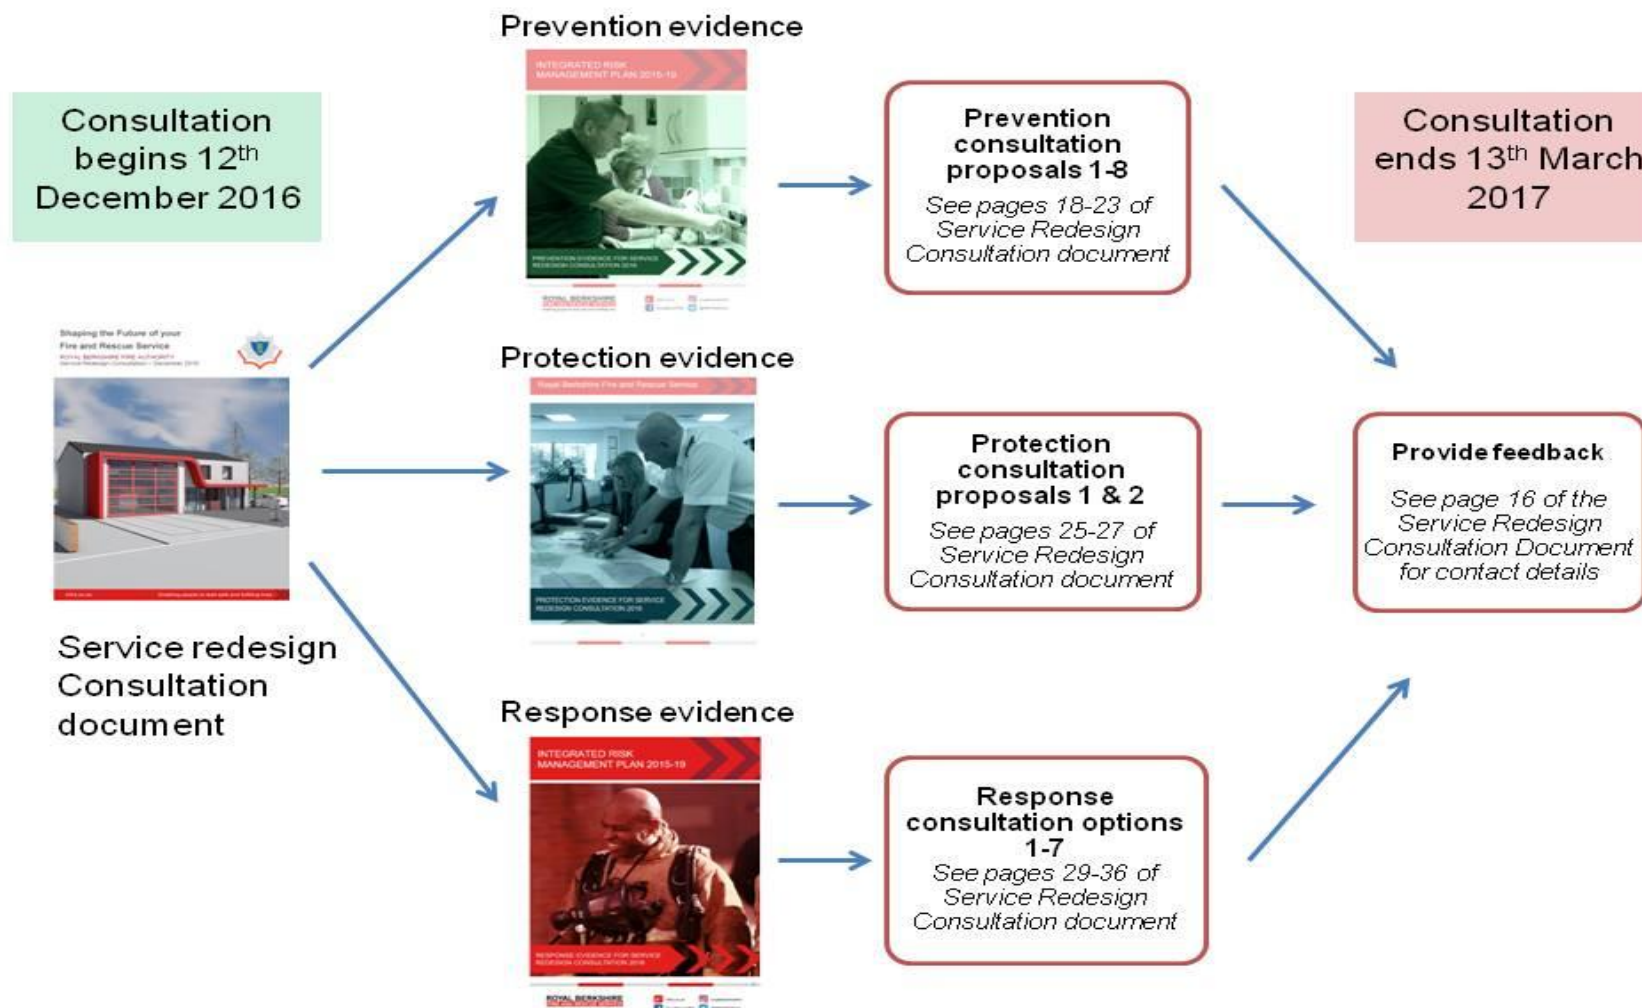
Consultation begins 12$^{th}$ December 2016

Shaping the Future of your Fire and Rescue Service

ROYAL BERKSHIRE FIRE AUTHORITY

Service Redesign Consultation – December 2016

Service redesign Consultation document

Prevention evidence

INTEGRATED RISK MANAGEMENT PLAN 2015-19

PREVENTION EVIDENCE FOR SERVICE REDESIGN CONSULTATION 2016

ROYAL BERKSHIRE

Prevention consultation proposals 1-8

See pages 18-23 of Service Redesign Consultation document

Protection evidence

Royal Berkshire Fire and Rescue Service

PROTECTION EVIDENCE FOR SERVICE REDESIGN CONSULTATION 2016

Protection consultation proposals 1 & 2

See pages 25-27 of Service Redesign Consultation document

Response evidence

INTEGRATED RISK MANAGEMENT PLAN 2015-19

RESPONSE EVIDENCE FOR SERVICE REDESIGN CONSULTATION 2016

ROYAL BERKSHIRE

Response consultation options 1-7

See pages 29-36 of Service Redesign Consultation document

Consultation ends 13$^{th}$ March 2017

Provide feedback

See page 16 of the Service Redesign Consultation Document for contact details